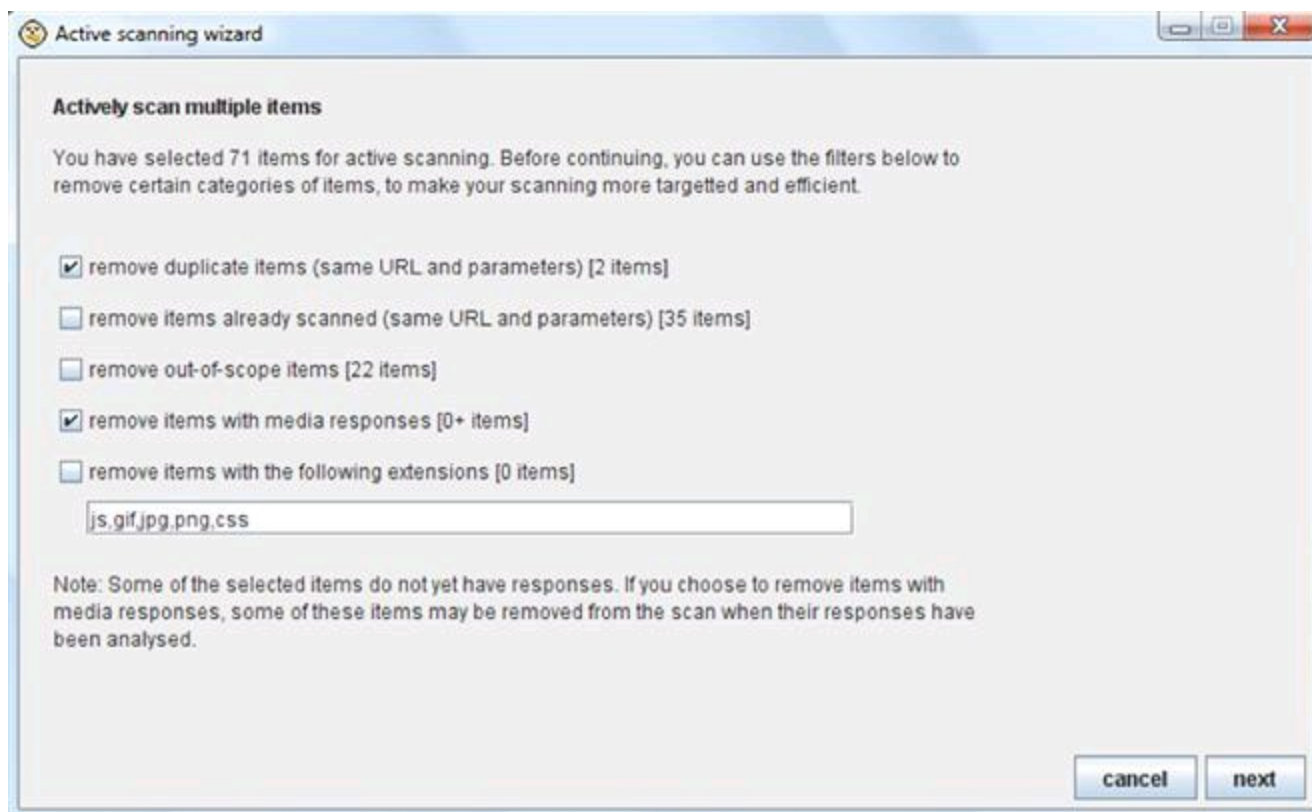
Active scanning wizard

Actively scan multiple items

You have selected 71 items for active scanning. Before continuing, you can use the filters below to remove certain categories of items, to make your scanning more targetted and efficient.

☑ remove duplicate items (same URL and parameters) [2 items]

☐ remove items already scanned (same URL and parameters) [35 items]

☐ remove out-of-scope items [22 items]

☑ remove items with media responses [0+ items]

☐ remove items with the following extensions [0 items]

js,gif,jpg,png,css

Note: Some of the selected items do not yet have responses. If you choose to remove items with media responses, some of these items may be removed from the scan when their responses have been analysed.

cancel next